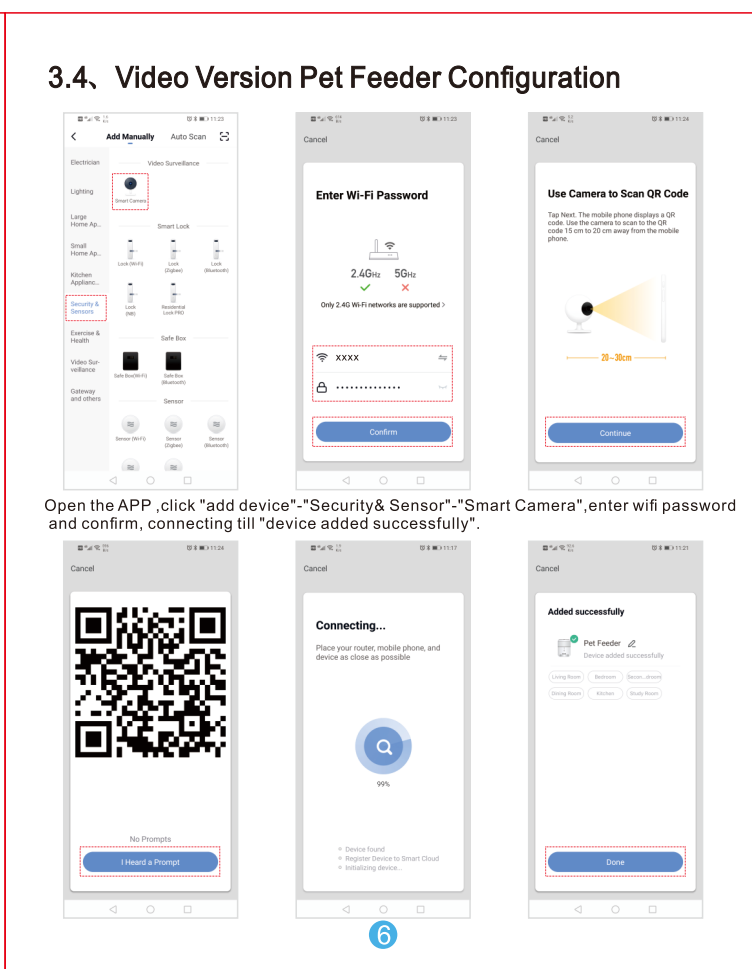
3.4、Video Version Pet Feeder Configuration

11:23

Add Manually Auto Scan

Electrician
Lighting
Large Home Ap...
Small Home Ap...
Kitchen Applianc...
Security & Sensors
Exercise & Health
Video Surveillance
Gateway and others

Video Surveillance
Smart Camera
Smart Lock
Lock (Wi-Fi) Lock (Zigbee) Lock (Bluetooth)
Lock (NB) Residential Lock PRO
Safe Box
Safe Box(Wi-Fi) Safe Box (Bluetooth)
Sensor
Sensor (Wi-Fi) Sensor (Zigbee) Sensor (Bluetooth)

11:23

Cancel

Enter Wi-Fi Password

2.4GHz 5GHz

Only 2.4G Wi-Fi networks are supported >

XXXX

••••••••••••••

Confirm

11:24

Cancel

Use Camera to Scan QR Code

Tap Next. The mobile phone displays a QR code. Use the camera to scan to the QR code 15 cm to 20 cm away from the mobile phone.

20~30cm

Continue

Open the APP ,click "add device"-"Security& Sensor"-"Smart Camera",enter wifi password and confirm, connecting till "device added successfully".

11:24

Cancel

No Prompts

I Heard a Prompt

11:17

Cancel

Connecting...

Place your router, mobile phone, and device as close as possible

99%

Device found
Register Device to Smart Cloud
Initializing device...

11:21

Cancel

Added successfully

Pet Feeder
Device added successfully

Living Room Bedroom Secon...droom
Dining Room Kitchen Study Room

Done

6